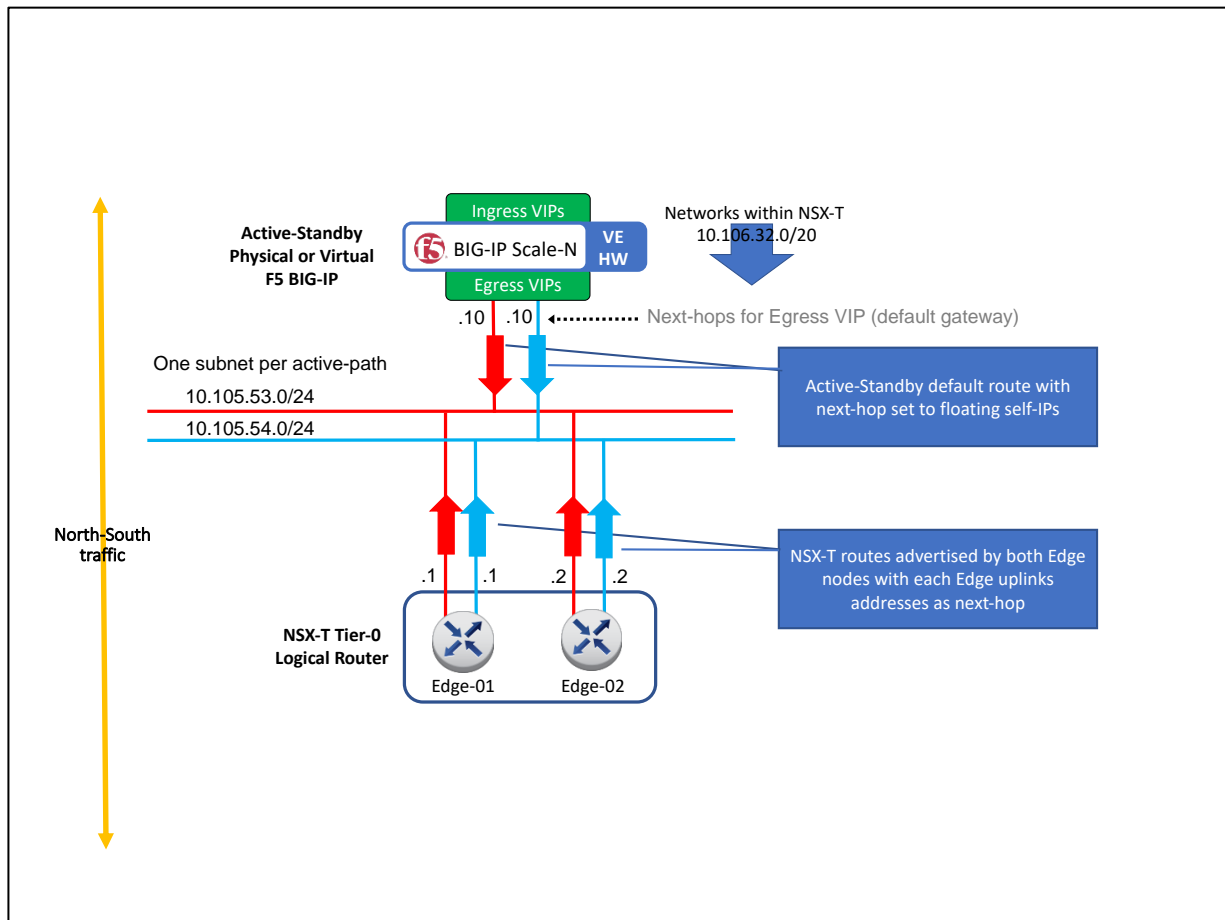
Active-Standby
Physical or Virtual
F5 BIG-IP

Ingress VIPs

f5 BIG-IP Scale-N

VE
HW

Egress VIPs

Networks within NSX-T
10.106.32.0/20

.10 .10

Next-hops for Egress VIP (default gateway)

One subnet per active-path

10.105.53.0/24

10.105.54.0/24

Active-Standby default route with next-hop set to floating self-IPs

North-South traffic

NSX-T routes advertised by both Edge nodes with each Edge uplinks addresses as next-hop

.1 .1 .2 .2

NSX-T Tier-0
Logical Router

Edge-01

Edge-02